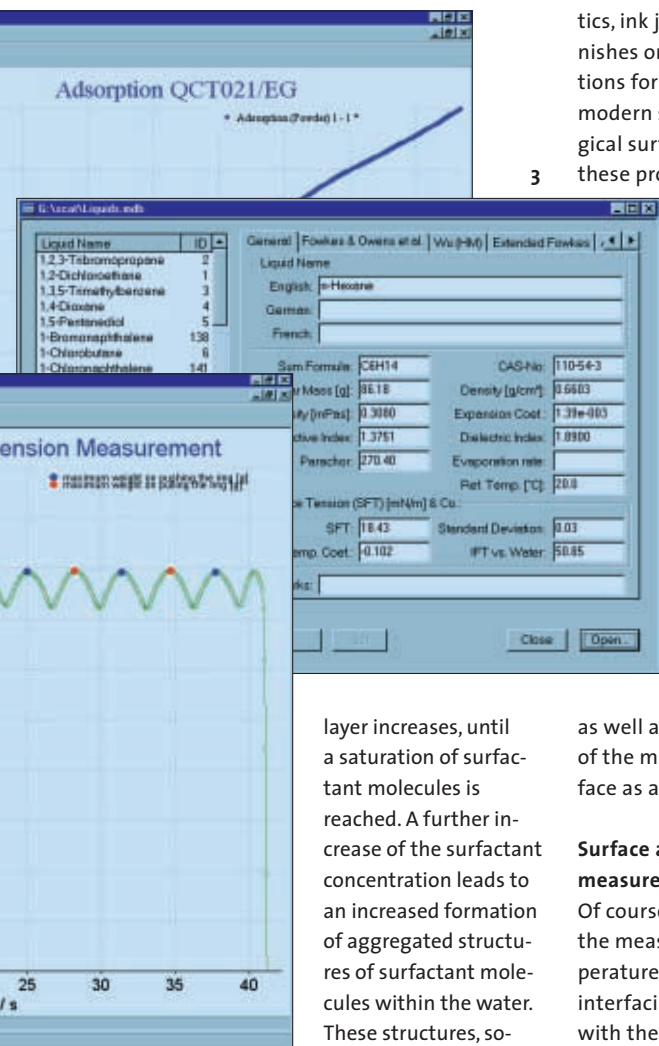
Adsorption QCT021/EG

Adsorption (Powder) 1 - 1

tics, ink j
nishes or
tions for
modern s
gical surf
these pro

3

G:\scat\Liquids.mdb

| Liquid Name | ID |
|---|---|
| 1,2,3-Tribromopropane | 2 |
| 1,2-Dichloroethane | 1 |
| 1,3,5-Trimethylbenzene | 3 |
| 1,4-Dioxane | 4 |
| 1,5-Pentanediol | 5 |
| 1-Bromonaphthalene | 138 |
| 1-Chlorobutane | 6 |
| 1-Chloronaphthalene | 141 |

General | Fowkes & Owens et al. | Wu (HM) | Extended Fowkes |

Liquid Name

English: n-Hexane

German:

French:

Sum Formula: C6H14

CAS-No: 110-54-3

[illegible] Mass [g]: 86.18

Density [g/cm³]: 0.6603

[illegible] [mPas]: 0.3080

Expansion Coef.: 1.39e-003

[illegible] Index: 1.3751

Dielectric Index: 1.8900

Parachor: 270.40

Evaporation rate:

Ref. Temp. [°C]: 20.0

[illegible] Tension (SFT) [mN/m] & Co.

SFT: 18.43

Standard Deviation: 0.03

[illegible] Temp. Coef.: -0.102

IFT vs. Water: 50.85

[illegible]rks:

Close

Open...

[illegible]ension Measurement

maximum weight is pushing the ring [g]
maximum weight is pulling the ring [g]

25 30 35 40

/ s

layer increases, until a saturation of surfactant molecules is reached. A further increase of the surfactant concentration leads to an increased formation of aggregated structures of surfactant molecules within the water. These structures, so-

as well a
of the m
face as a

Surface a
measure
Of course
the meas
perature
interfaci
with the